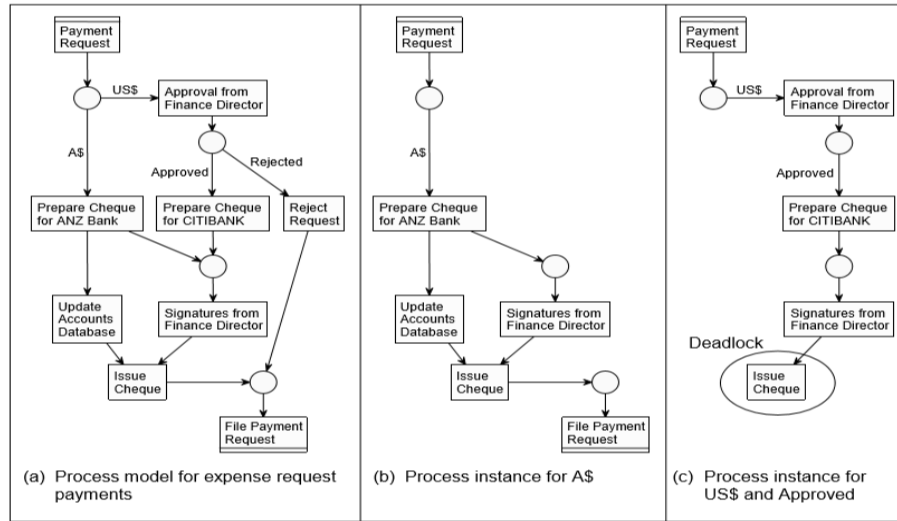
Payment Request

US$

Approval from Finance Director

A$

Approved

Rejected

Prepare Cheque for ANZ Bank

Prepare Cheque for CITIBANK

Reject Request

Update Accounts Database

Signatures from Finance Director

Issue Cheque

File Payment Request

(a) Process model for expense request payments

Payment Request

A$

Prepare Cheque for ANZ Bank

Update Accounts Database

Signatures from Finance Director

Issue Cheque

File Payment Request

(b) Process instance for A$

Payment Request

US$

Approval from Finance Director

Approved

Prepare Cheque for CITIBANK

Signatures from Finance Director

Deadlock

Issue Cheque

(c) Process instance for US$ and Approved